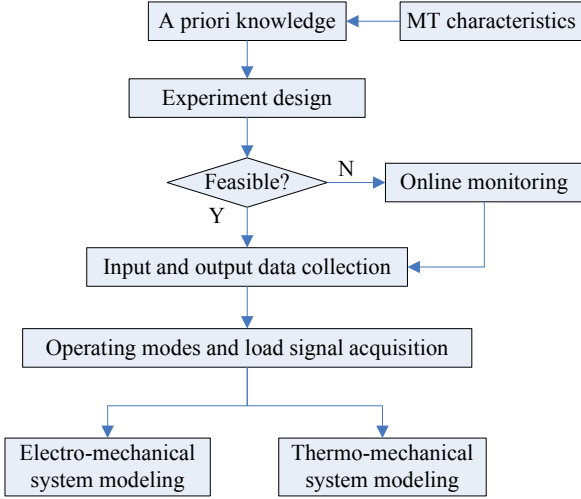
A priori knowledge

MT characteristics

Experiment design

Feasible?

N

Online monitoring

Y

Input and output data collection

Operating modes and load signal acquisition

Electro-mechanical system modeling

Thermo-mechanical system modeling